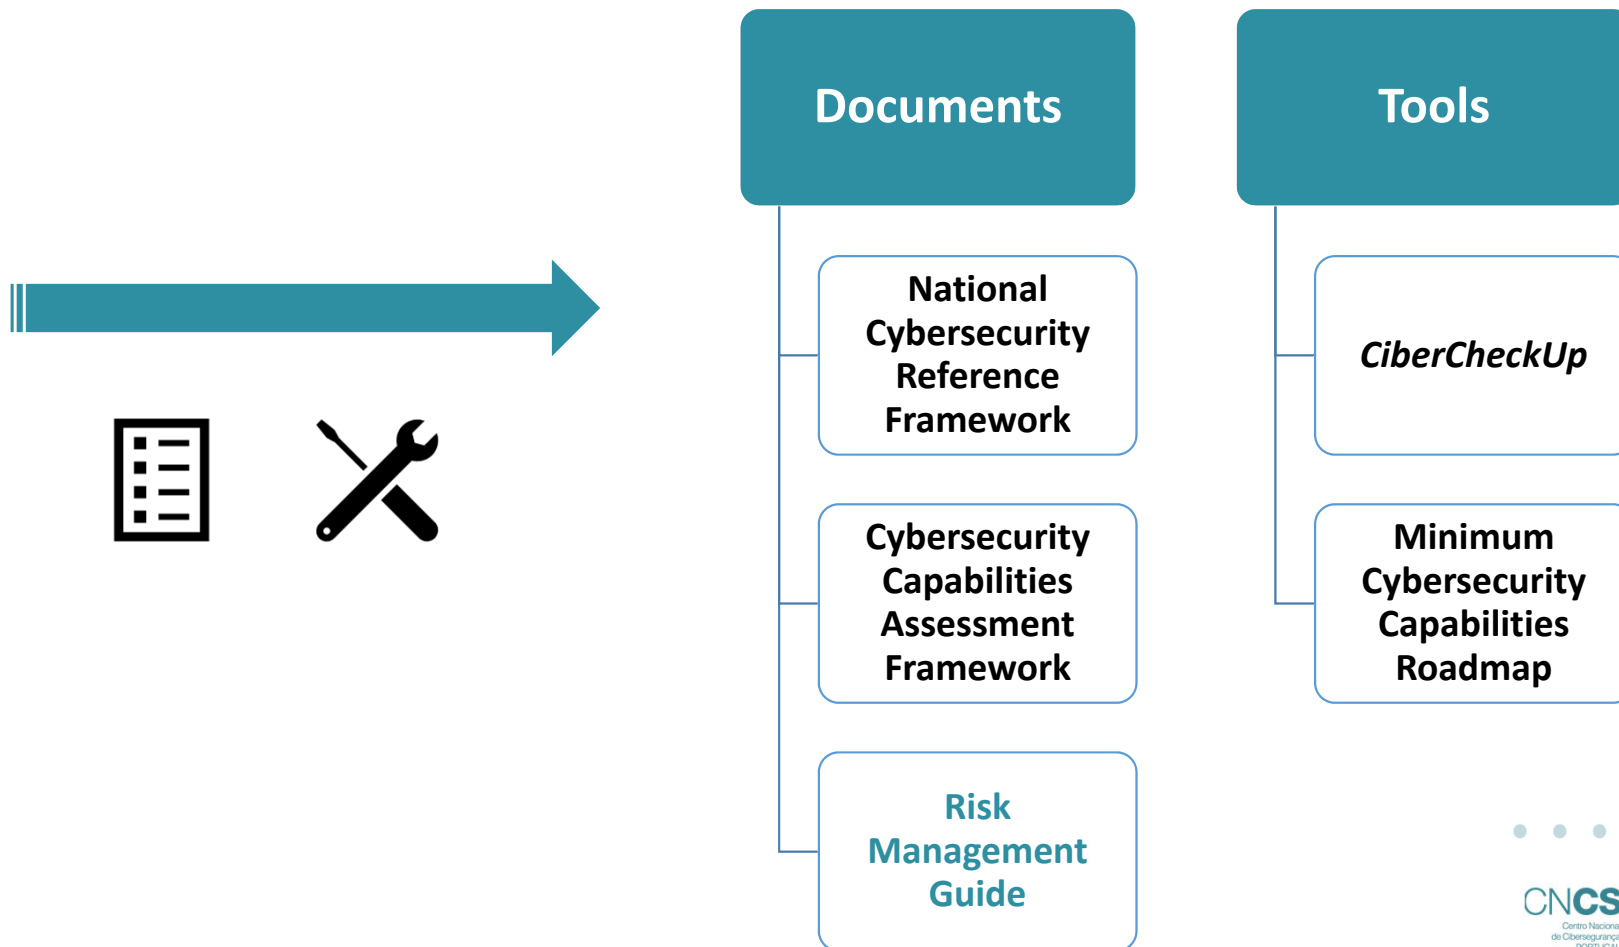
Documents

National Cybersecurity Reference Framework

Cybersecurity Capabilities Assessment Framework

Risk Management Guide

Tools

CiberCheckUp

Minimum Cybersecurity Capabilities Roadmap

CNCS
Centro Nacional
de Cibersegurança
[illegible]